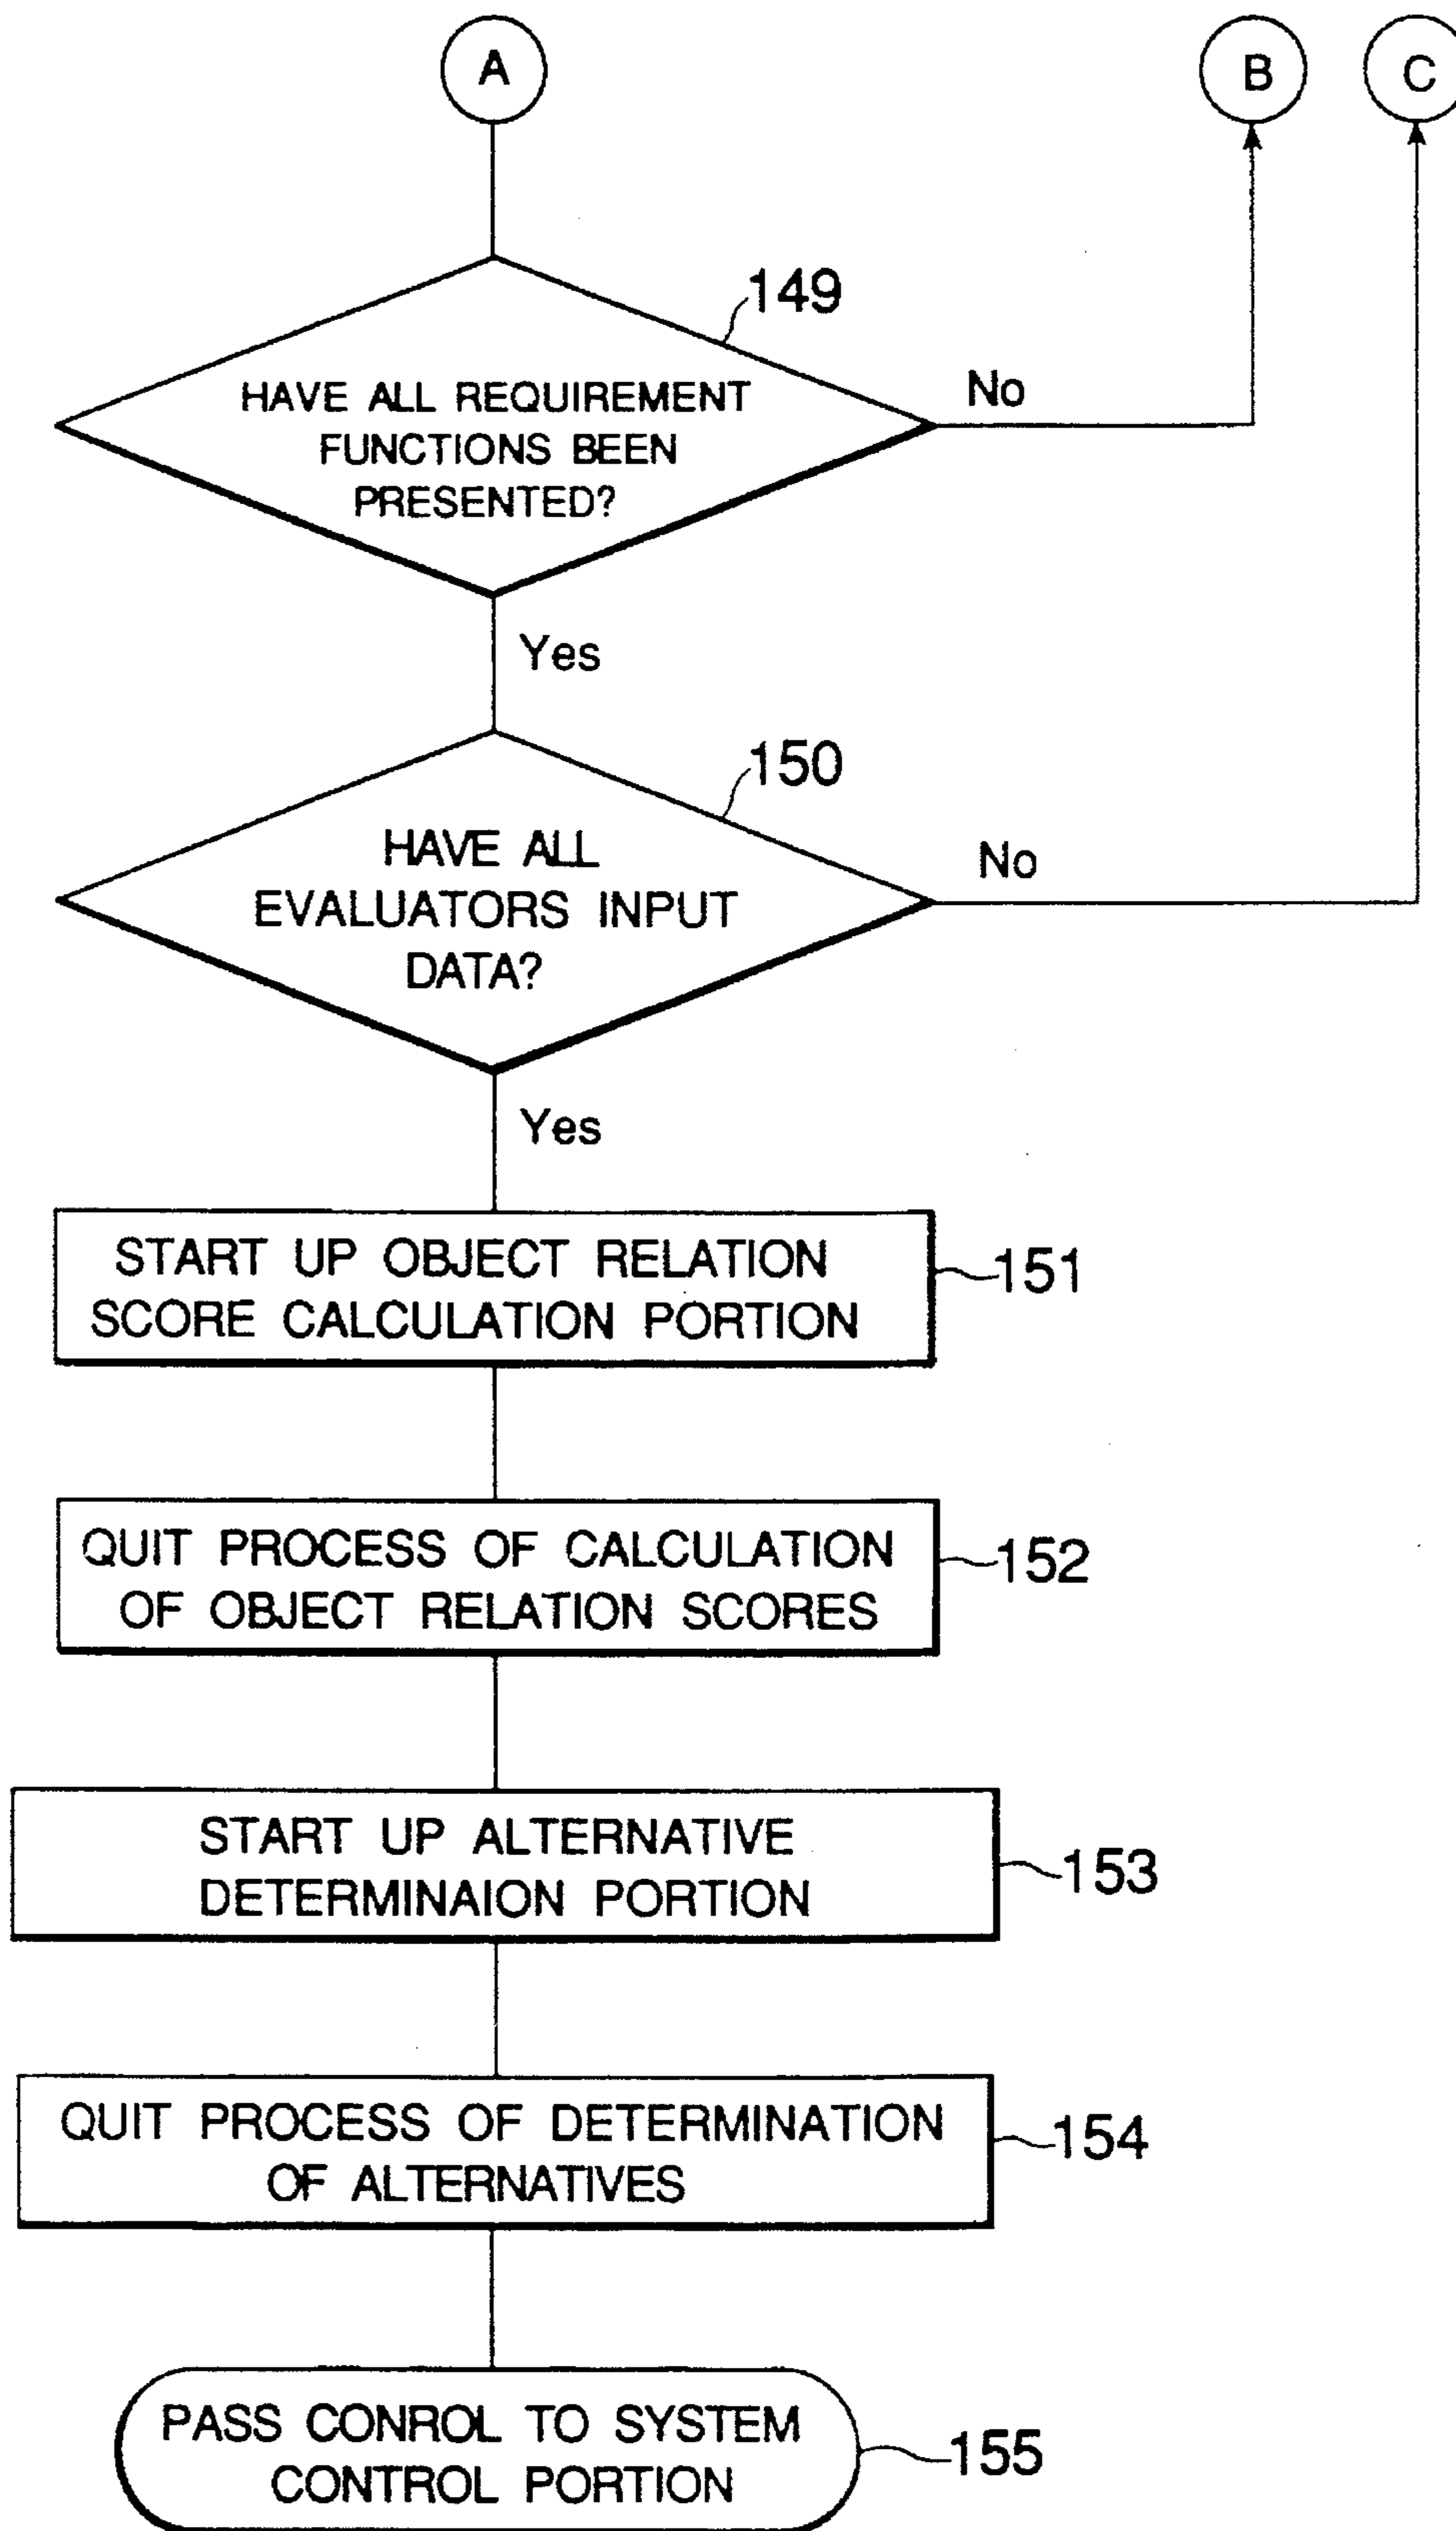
A

B

C

149

HAVE ALL REQUIREMENT FUNCTIONS BEEN PRESENTED?

No

Yes

150

HAVE ALL EVALUATORS INPUT DATA?

No

Yes

START UP OBJECT RELATION SCORE CALCULATION PORTION

151

QUIT PROCESS OF CALCULATION OF OBJECT RELATION SCORES

152

START UP ALTERNATIVE DETERMINAION PORTION

153

QUIT PROCESS OF DETERMINATION OF ALTERNATIVES

154

PASS CONROL TO SYSTEM CONTROL PORTION

155